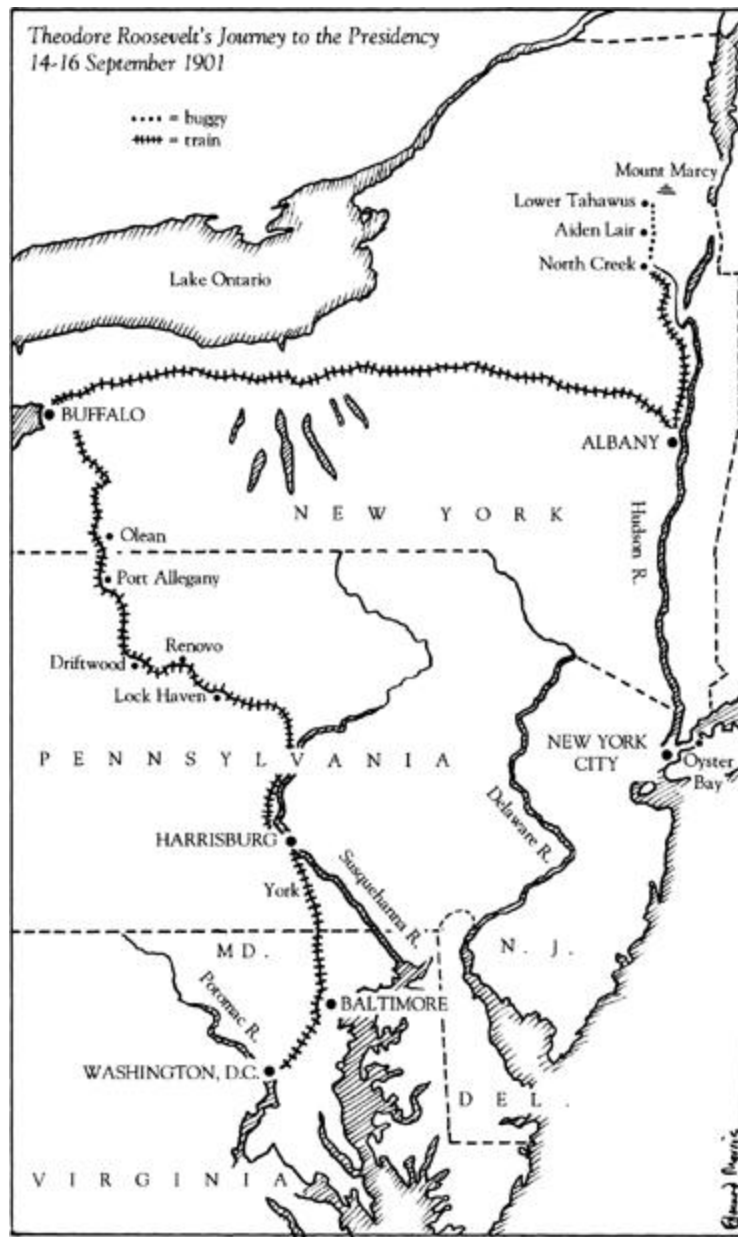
Theodore Roosevelt's Journey to the Presidency
14-16 September 1901

= buggy
= train

Mount Marcy
Lower Tahawus
Aiden Lair
North Creek

Lake Ontario

BUFFALO

ALBANY

N E W Y O R K

Hudson R.

Olean
Port Allegany
Renovo
Driftwood
Lock Haven

P E N N S Y L V A N I A

NEW YORK CITY
Oyster Bay

Delaware R.

HARRISBURG
Susquehanna R.
York

MD.
N. J.

Potomac R.
BALTIMORE

WASHINGTON, D.C.

D E L.

V I R G I N I A

Edward Prentiss